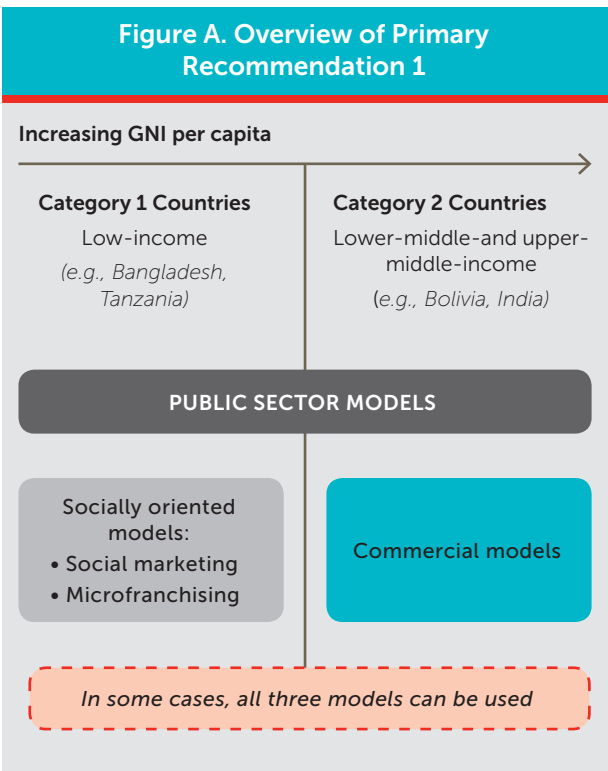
Figure A. Overview of Primary Recommendation 1

Increasing GNI per capita

Category 1 Countries
Low-income
(e.g., Bangladesh, Tanzania)

Category 2 Countries
Lower-middle-and upper-middle-income
(e.g., Bolivia, India)

PUBLIC SECTOR MODELS

Socially oriented models:
• Social marketing
• Microfranchising

Commercial models

In some cases, all three models can be used